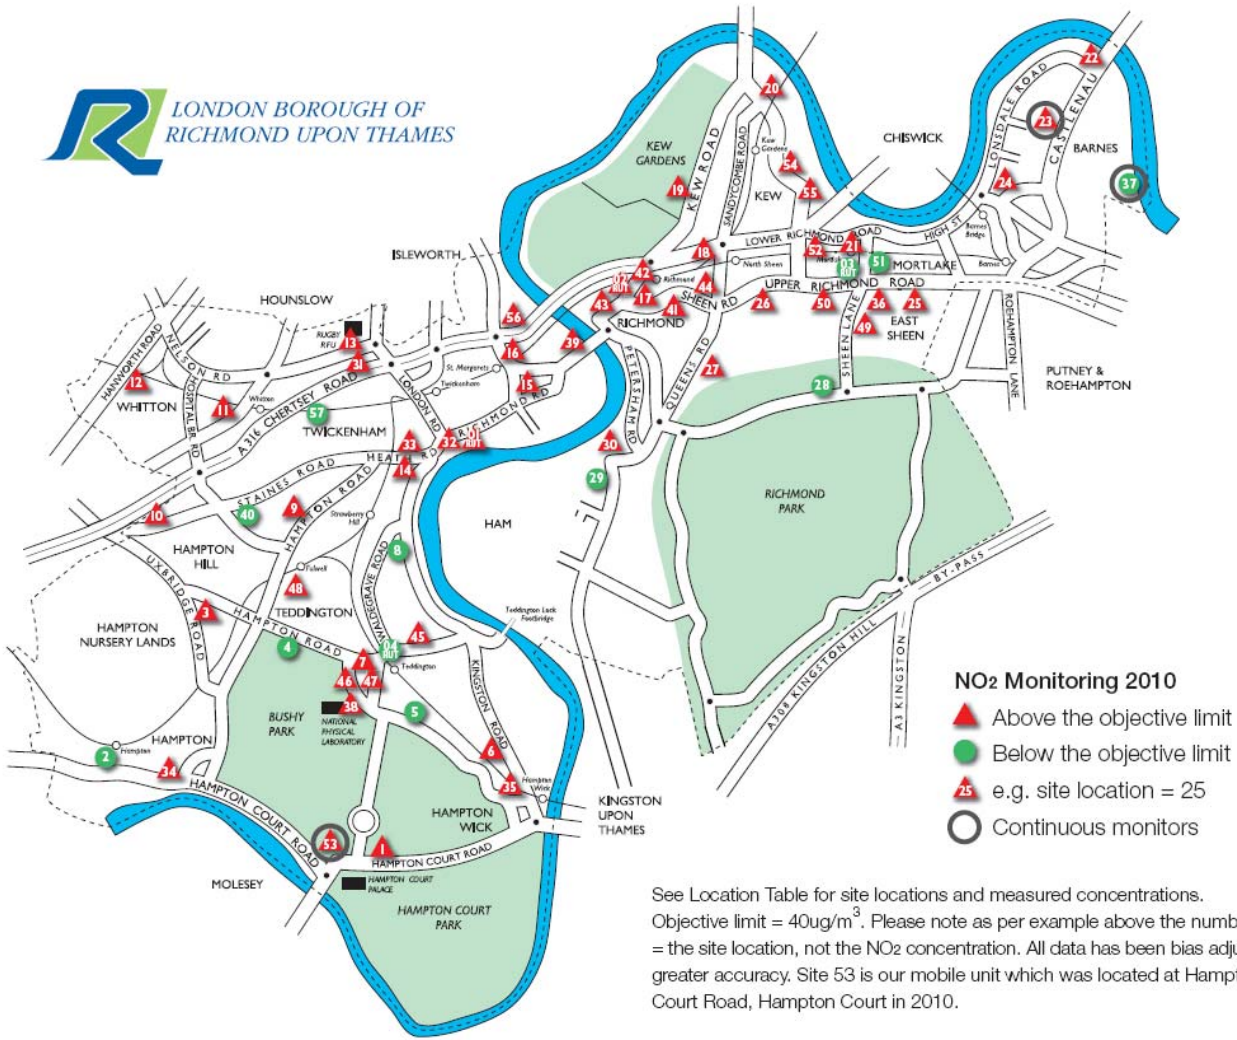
LONDON BOROUGH OF RICHMOND UPON THAMES

KEW GARDENS
KEW ROAD
SANDYCOMBE ROAD
Kew Gardens
KEW
CHISWICK
LONSDALE ROAD
CASTLENAU
BARNES
ISLEWORTH
LOWER RICHMOND ROAD
HIGH ST
Barnes Bridge
North Sheen
Mortlake
MORTLAKE
Barnes
Richmond
UPPER RICHMOND ROAD
SHEEN RD
RICHMOND
EAST SHEEN
SHEEN LANE
ROEHAMPTON LANE
PUTNEY & ROEHAMPTON
HOUNSLOW
RUGBY RFU
HANWORTH ROAD
NELSON RD
St. Margarets
Twickenham
LONDON RD
PETERSHAM RD
QUEENS RD
WHITTON
Whitton
HOSPITAL BR RD
A316 CHERTSEY ROAD
TWICKENHAM
RICHMOND RD
HEATH RD
RICHMOND PARK
STAINES ROAD
HAMPTON ROAD
Strawberry Hill
HAM
HAMPTON HILL
Fulwell
WALDEGRAVE ROAD
UXBRIDGE ROAD
TEDDINGTON
Teddington Lock Footbridge
A308 KINGSTON HILL
BY-PASS
A3 KINGSTON
HAMPTON NURSERY LANDS
HAMPTON ROAD
Teddington
KINGSTON ROAD
BUSHY PARK
NATIONAL PHYSICAL LABORATORY
HAMPTON
Hampton
HAMPTON WICK
Hampton Wick
KINGSTON UPON THAMES
HAMPTON COURT ROAD
HAMPTON COURT ROAD
MOLESEY
HAMPTON COURT PALACE
HAMPTON COURT PARK

1 2 3 4 5 6 7 8 9 10 11 12 13 14 15 16 17 18 19 20 21 22 23 24 25 26 27 28 29 30 31 32 33 34 35 36 37 38 39 40 41 42 43 44 45 46 47 48 49 50 51 52 53 54 55 56 57
01 RUT 02 RUT 03 RUT 04 RUT 05 RUT

NO2 Monitoring 2010
Above the objective limit
Below the objective limit
25 e.g. site location = 25
Continuous monitors

See Location Table for site locations and measured concentrations. Objective limit = 40ug/m$^3$. Please note as per example above the numb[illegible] = the site location, not the NO2 concentration. All data has been bias adju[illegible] greater accuracy. Site 53 is our mobile unit which was located at Hampt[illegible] Court Road, Hampton Court in 2010.